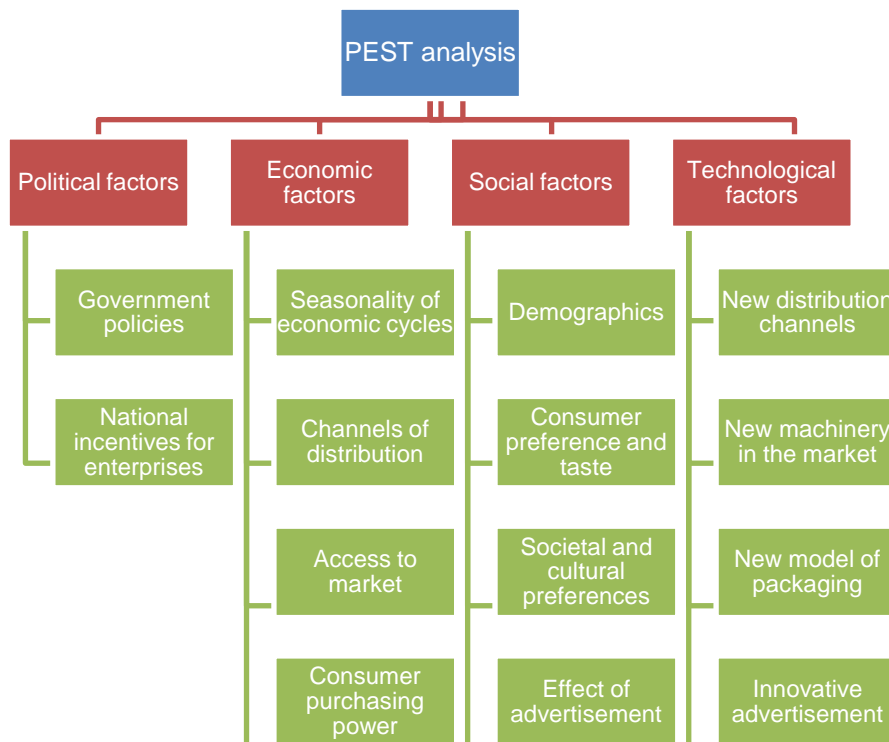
PEST analysis

Political factors

Government policies

National incentives for enterprises

Economic factors

Seasonality of economic cycles

Channels of distribution

Access to market

Consumer purchasing power

Social factors

Demographics

Consumer preference and taste

Societal and cultural preferences

Effect of advertisement

Technological factors

New distribution channels

New machinery in the market

New model of packaging

Innovative advertisement